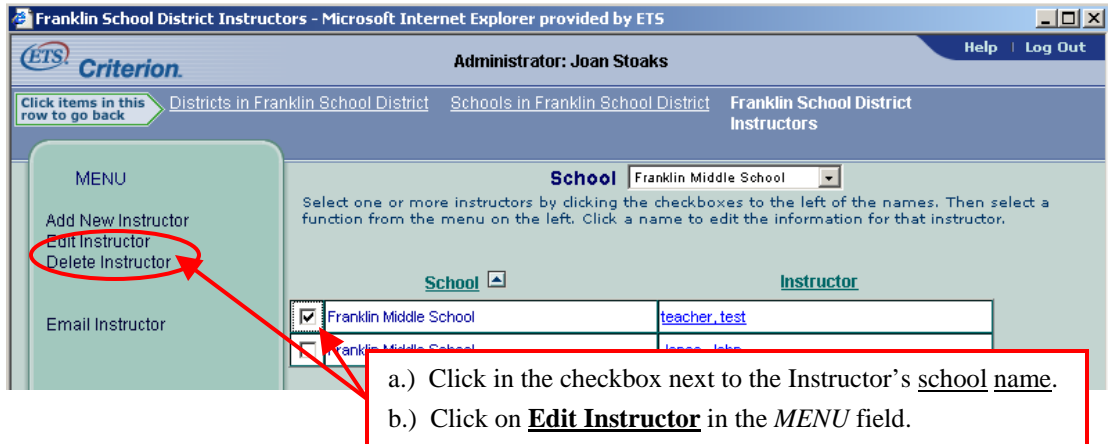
Franklin School District Instructors - Microsoft Internet Explorer provided by ETS

ETS Criterion.

Administrator: Joan Stoaks

Help | Log Out

Click items in this row to go back

Districts in Franklin School District

Schools in Franklin School District

Franklin School District Instructors

MENU

Add New Instructor

Edit Instructor

Delete Instructor

Email Instructor

School Franklin Middle School

Select one or more instructors by clicking the checkboxes to the left of the names. Then select a function from the menu on the left. Click a name to edit the information for that instructor.

| | School | Instructor |
|---|---|---|
| ☑ | Franklin Middle School | teacher, test |
| ☐ | Franklin Middle School | Jones, John |

a.) Click in the checkbox next to the Instructor's school name.

b.) Click on **Edit Instructor** in the *MENU* field.